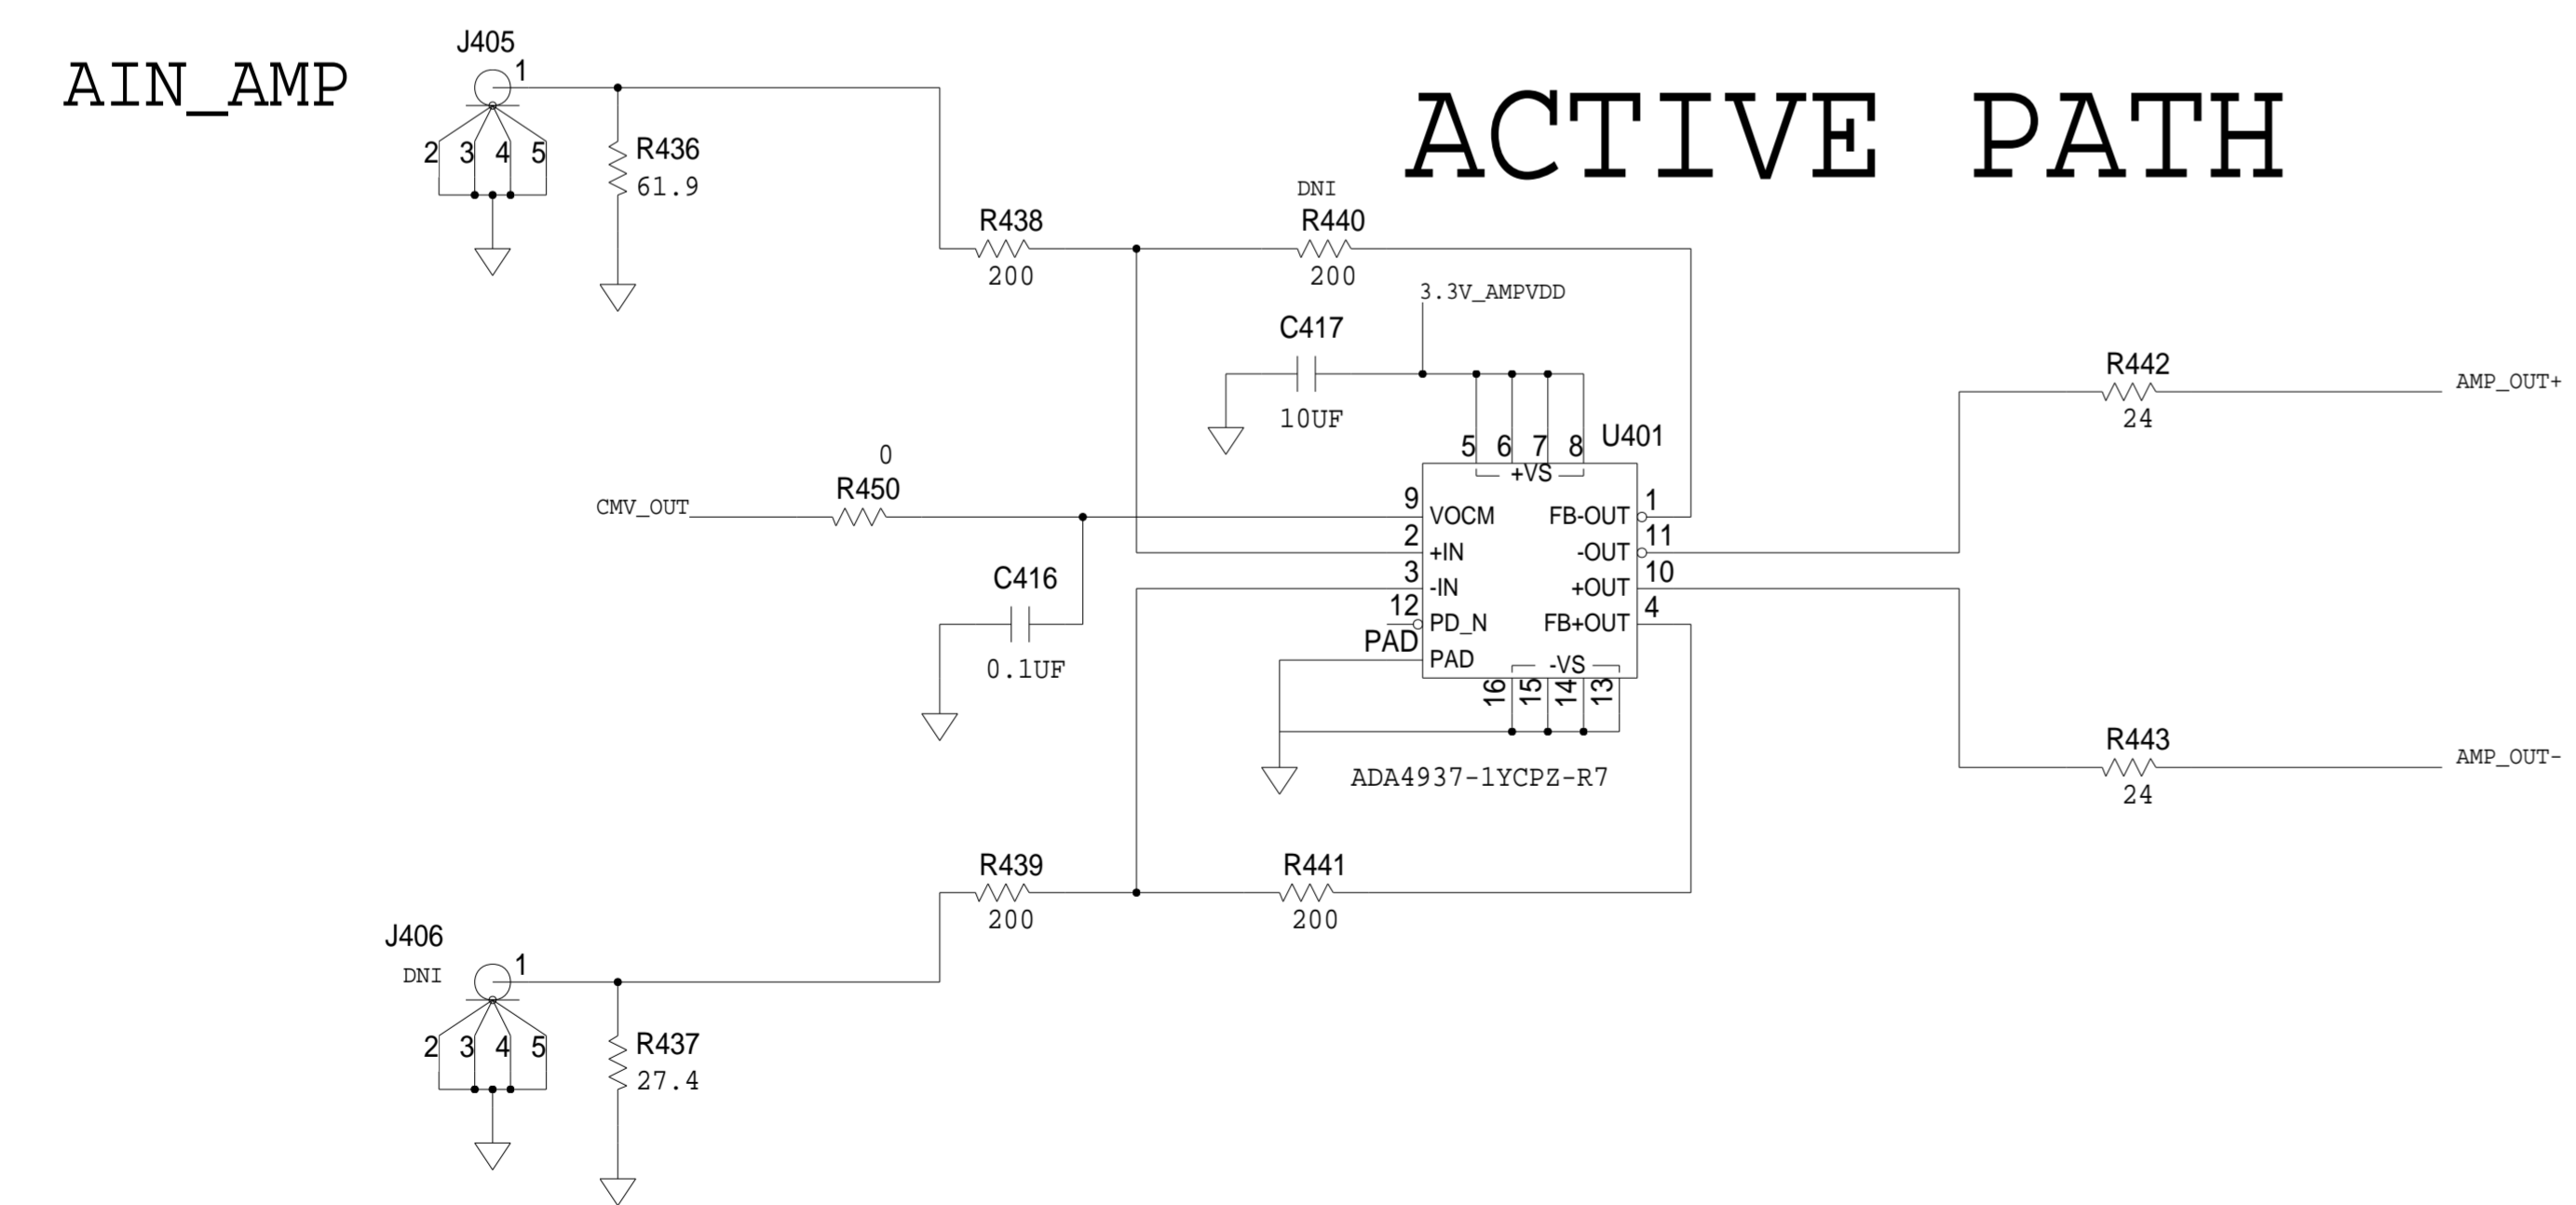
AIN_AMP

J405
1
2 3 4 5
R436
61.9

ACTIVE PATH

R438
200
DNI
R440
200
3.3V_AMPVDD
C417
10UF

5 6 7 8
+VS
U401

0
R450
CMV_OUT

9 VOCM
2 +IN
3 -IN
12 PD_N
PAD PAD
FB-OUT 1
-OUT 11
+OUT 10
FB+OUT 4
-VS
16 15 14 13
ADA4937-1YCPZ-R7

C416
0.1UF

R442
24
AMP_OUT+

R443
24
AMP_OUT-

R439
200
R441
200

J406
DNI
1
2 3 4 5
R437
27.4